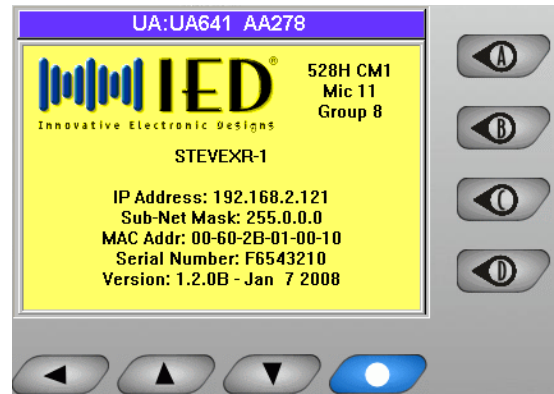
UA:UA641 AA278

IED®
Innovative Electronic Designs

528H CM1
Mic 11
Group 8

STEVEXR-1

IP Address: 192.168.2.121
Sub-Net Mask: 255.0.0.0
MAC Addr: 00-60-2B-01-00-10
Serial Number: F6543210
Version: 1.2.0B - Jan 7 2008

A
B
C
D